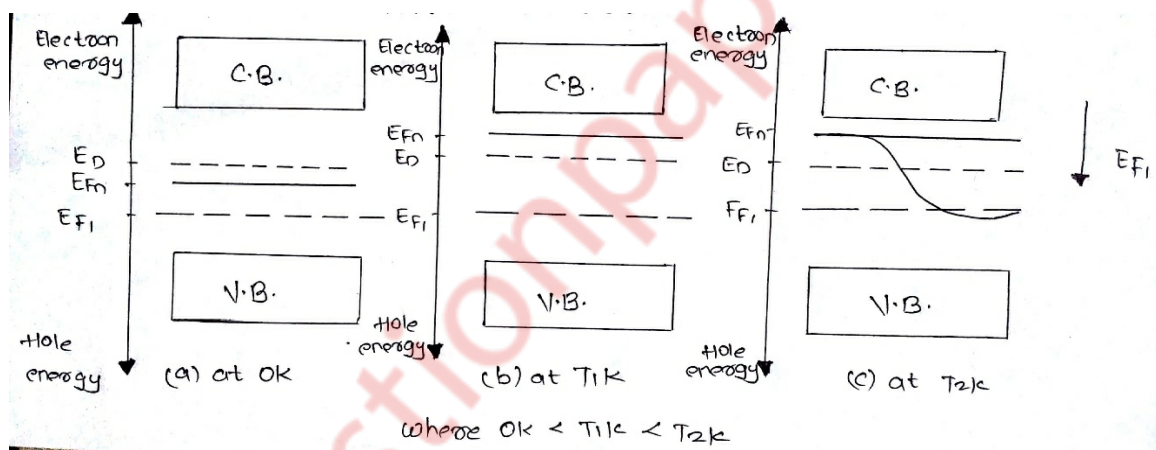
Electron energy

C.B.

$E_D$

$E_{Fn}$

$E_{F_1}$

V.B.

Hole energy

(a) at 0K

Electron energy

C.B.

$E_{Fn}$

$E_D$

$E_{F_1}$

V.B.

Hole energy

(b) at T1K

Electron energy

C.B.

$E_{Fn}$

$E_D$

$E_{F_1}$

V.B.

Hole energy

(c) at T2K

$E_{F_1}$

where 0K < T1K < T2K